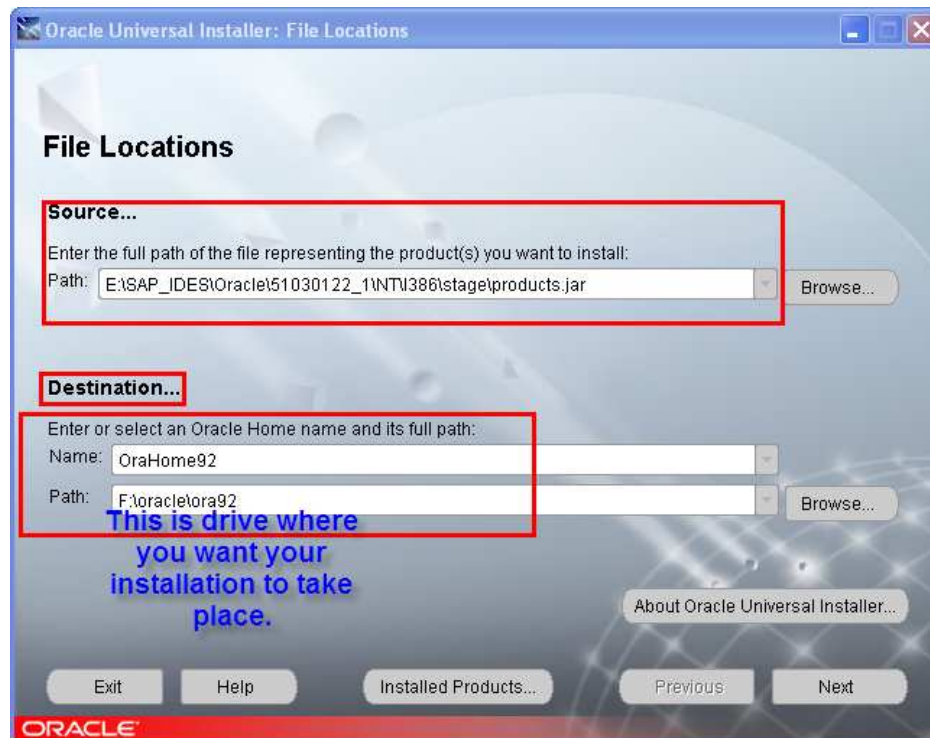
Oracle Universal Installer: File Locations

File Locations

Source...

Enter the full path of the file representing the product(s) you want to install:

Path: E:\SAP_IDES\Oracle\51030122_1\NT\I386\stage\products.jar

Browse...

Destination...

Enter or select an Oracle Home name and its full path:

Name: OraHome92

Path: F:\oracle\ora92

Browse...

This is drive where you want your installation to take place.

About Oracle Universal Installer...

Exit

Help

Installed Products...

Previous

Next

ORACLE